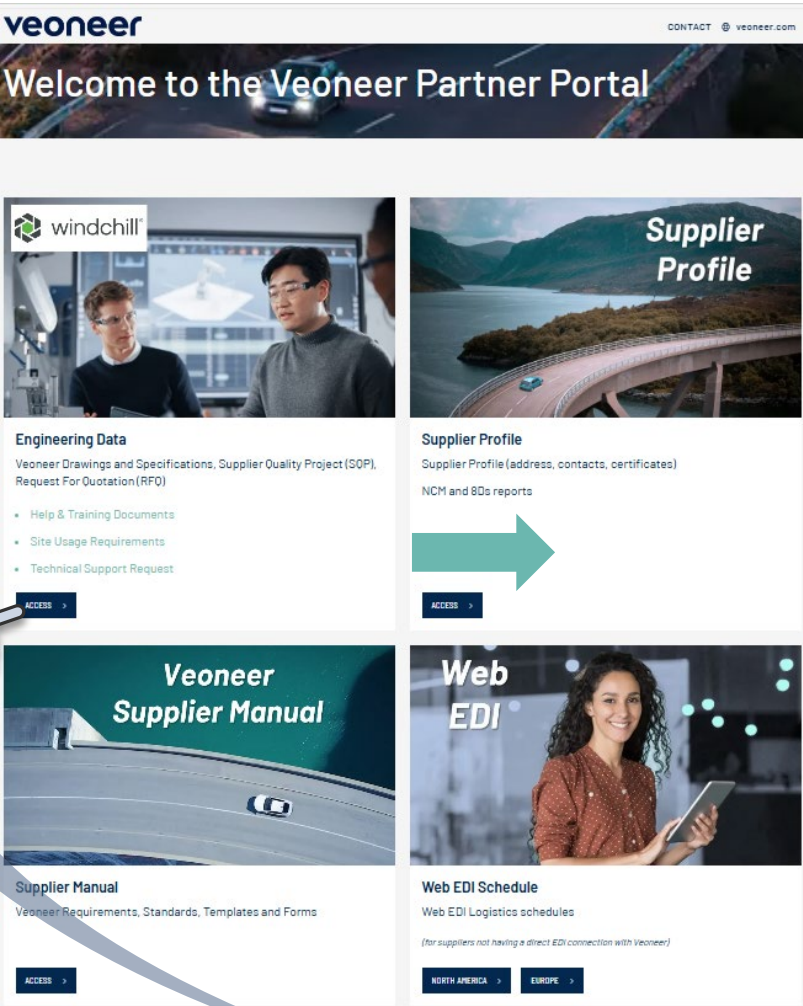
veoneer

CONTACT veoneer.com

Welcome to the Veoneer Partner Portal

windchill

Engineering Data

Veoneer Drawings and Specifications, Supplier Quality Project (SQP), Request For Quotation (RFQ)

- Help & Training Documents
- Site Usage Requirements
- Technical Support Request

ACCESS >

Supplier Profile

Supplier Profile

Supplier Profile (address, contacts, certificates)

NCM and 8Ds reports

ACCESS >

Veoneer Supplier Manual

Supplier Manual

Veoneer Requirements, Standards, Templates and Forms

ACCESS >

Web EDI

Web EDI Schedule

Web EDI Logistics schedules

(for suppliers not having a direct EDI connection with Veoneer)

NORTH AMERICA >

EUROPE >